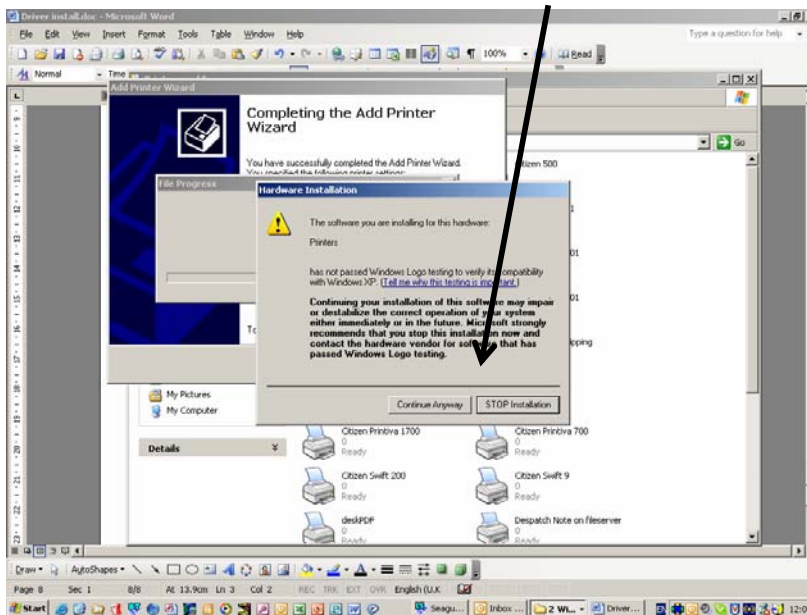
Driver install.doc - Microsoft Word

File Edit View Insert Format Tools Table Window Help

Type a question for help

100% Read

Normal Time

Add Printer Wizard

Completing the Add Printer Wizard

You have successfully completed the Add Printer Wizard. You specified the following printer settings:

File Progress

Hardware Installation

The software you are installing for this hardware:

Printers

has not passed Windows Logo testing to verify its compatibility with Windows XP. (Tell me why this testing is important.)

Continuing your installation of this software may impair or destabilize the correct operation of your system either immediately or in the future. Microsoft strongly recommends that you stop this installation now and contact the hardware vendor for software that has passed Windows Logo testing.

Continue Anyway STOP Installation

Go

itizen 500

1

01

01

pping

To

My Pictures

My Computer

Details

Citizen Printiva 1700
0
Ready

Citizen Printiva 700
0
Ready

Citizen Swift 200
0
Ready

Citizen Swift 9
0
Ready

deskPDF
0
Ready

Despatch Note on fileserver
0
Ready

Draw AutoShapes

Page 8 Sec 1 8/8 At 13.9cm Ln 3 Col 2 REC TRK EXT OVR English (U.K

Start Seagu... Inbox ... 2 Wi... Driver... 12:0